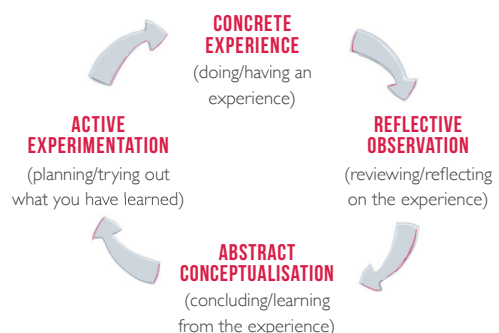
CONCRETE EXPERIENCE
(doing/having an experience)

REFLECTIVE OBSERVATION
(reviewing/reflecting on the experience)

ABSTRACT CONCEPTUALISATION
(concluding/learning from the experience)

ACTIVE EXPERIMENTATION
(planning/trying out what you have learned)